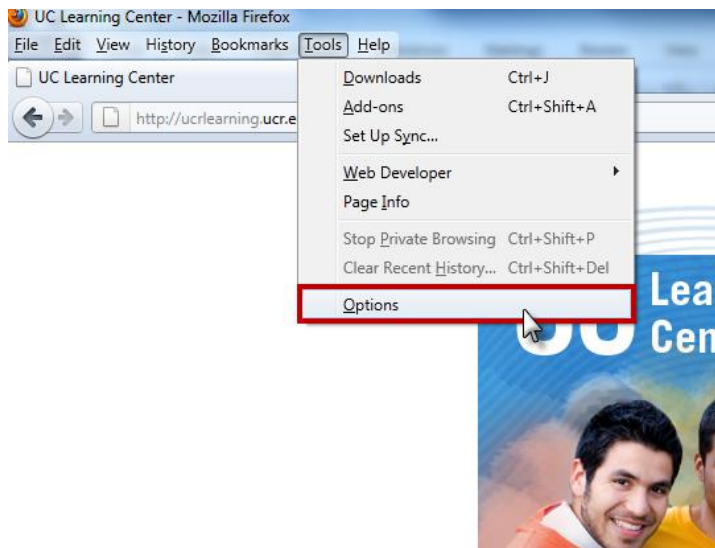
UC Learning Center - Mozilla Firefox

File Edit View History Bookmarks Tools Help

UC Learning Center

http://ucrlearning.ucr.e

Downloads Ctrl+J
Add-ons Ctrl+Shift+A
Set Up Sync...
Web Developer
Page Info
Stop Private Browsing Ctrl+Shift+P
Clear Recent History... Ctrl+Shift+Del
Options

Lea
Cen